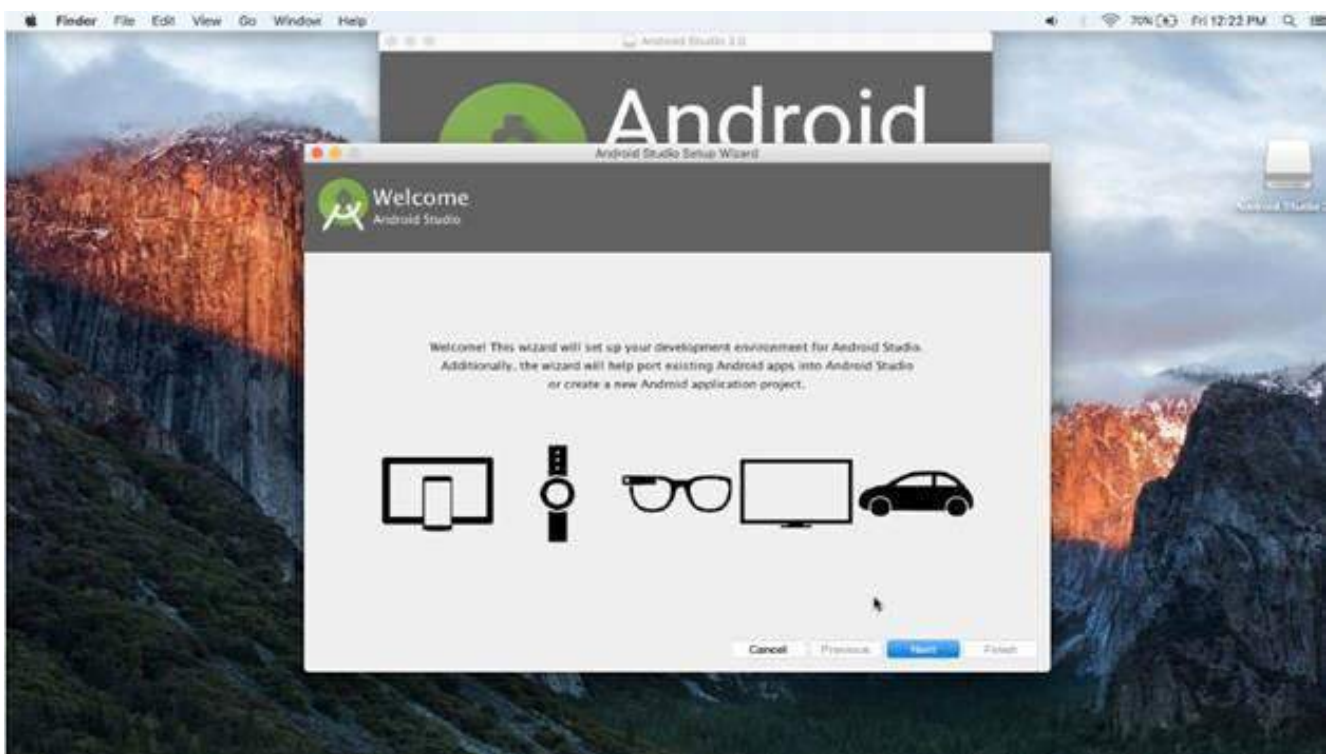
Finder File Edit View Go Window Help

70% Fri 12:22 PM

Android Studio 2.0

Android

Android Studio Setup Wizard

Welcome
Android Studio

Welcome! This wizard will set up your development environment for Android Studio. Additionally, the wizard will help port existing Android apps into Android Studio or create a new Android application project.

Cancel Previous Next Finish

Android Studio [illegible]